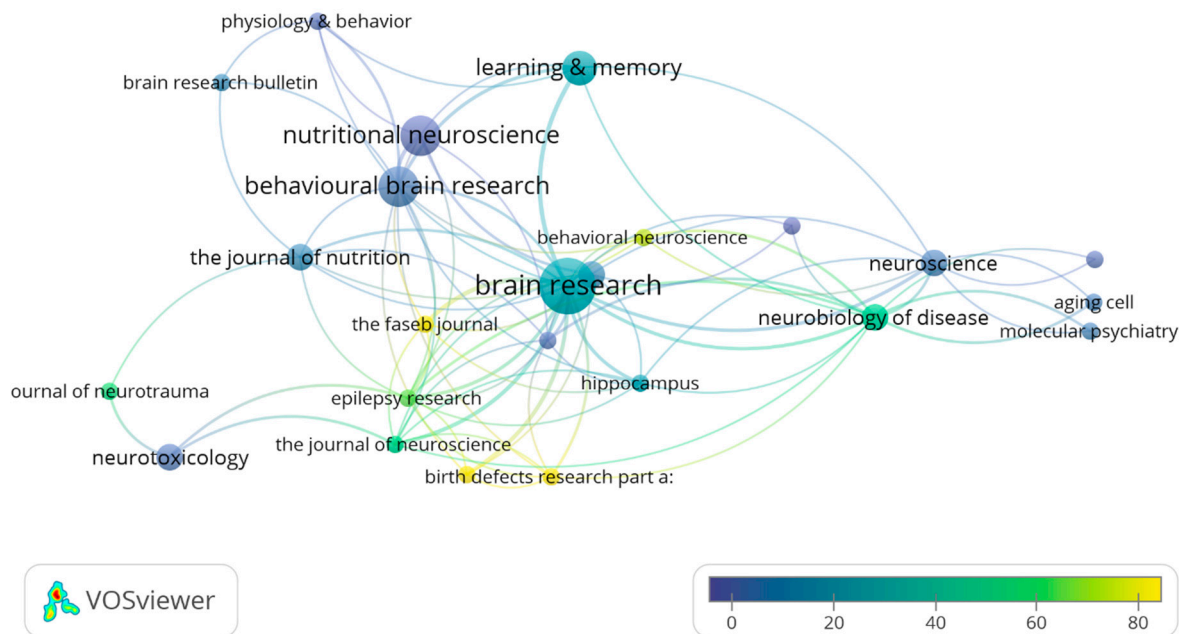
physiology & behavior
learning & memory
brain research bulletin
nutritional neuroscience
behavioural brain research
behavioral neuroscience
the journal of nutrition
brain research
neuroscience
aging cell
neurobiology of disease
the faseb journal
molecular psychiatry
ournal of neurotrauma
hippocampus
epilepsy research
the journal of neuroscience
neurotoxicology
birth defects research part a:
VOSviewer
0
20
40
60
80